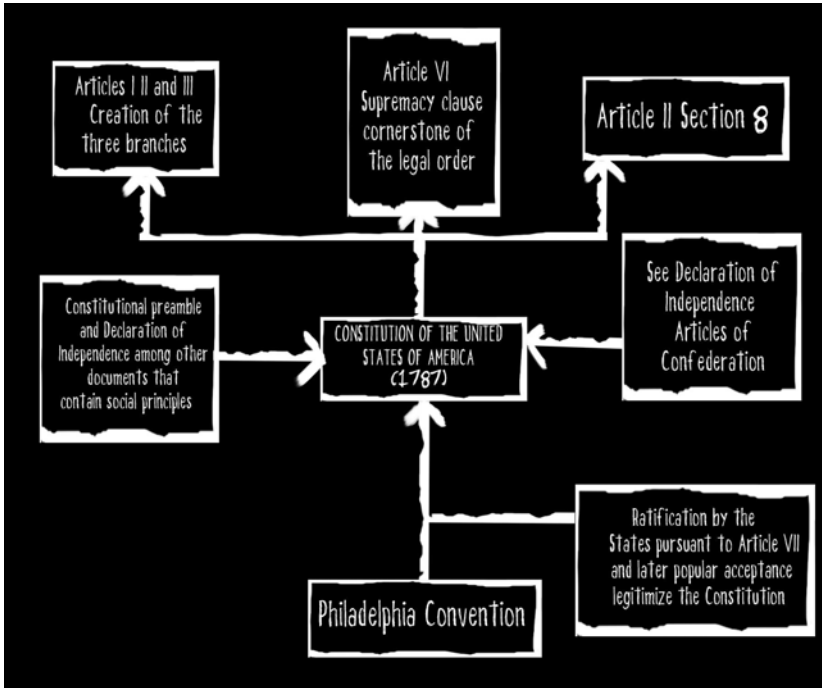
Articles I II and III Creation of the three branches

Article VI Supremacy clause cornerstone of the legal order

Article II Section 8

Constitutional preamble and Declaration of Independence among other documents that contain social principles

CONSTITUTION OF THE UNITED STATES OF AMERICA (1787)

See Declaration of Independence Articles of Confederation

Ratification by the States pursuant to Article VII and later popular acceptance legitimize the Constitution

Philadelphia Convention